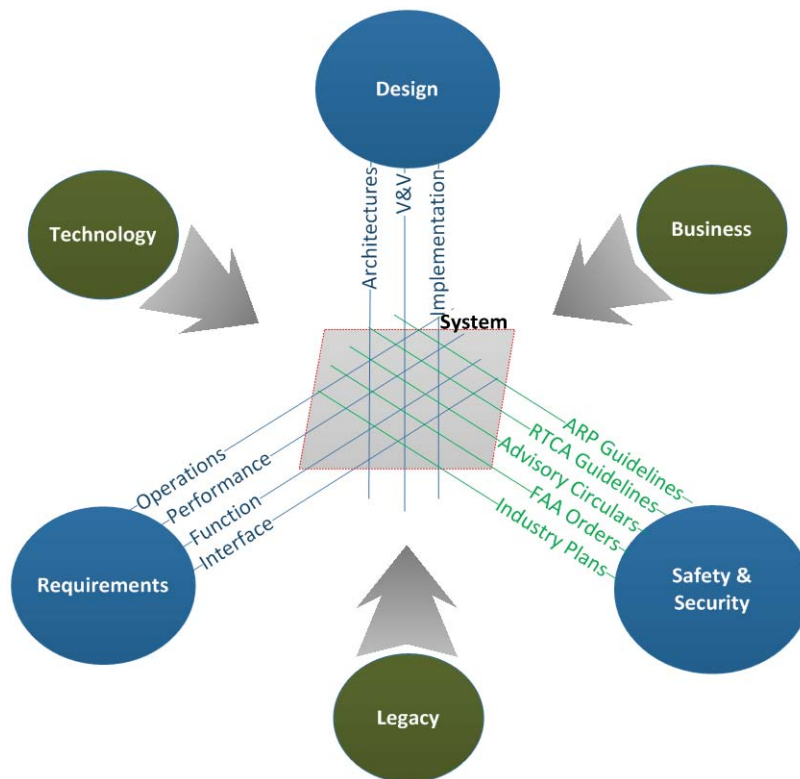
Design

Architectures

V&V

Implementation

Technology

Business

System

Operations

Performance

Function

Interface

ARP Guidelines

RTCA Guidelines

Advisory Circulars

FAA Orders

Industry Plans

Requirements

Safety & Security

Legacy